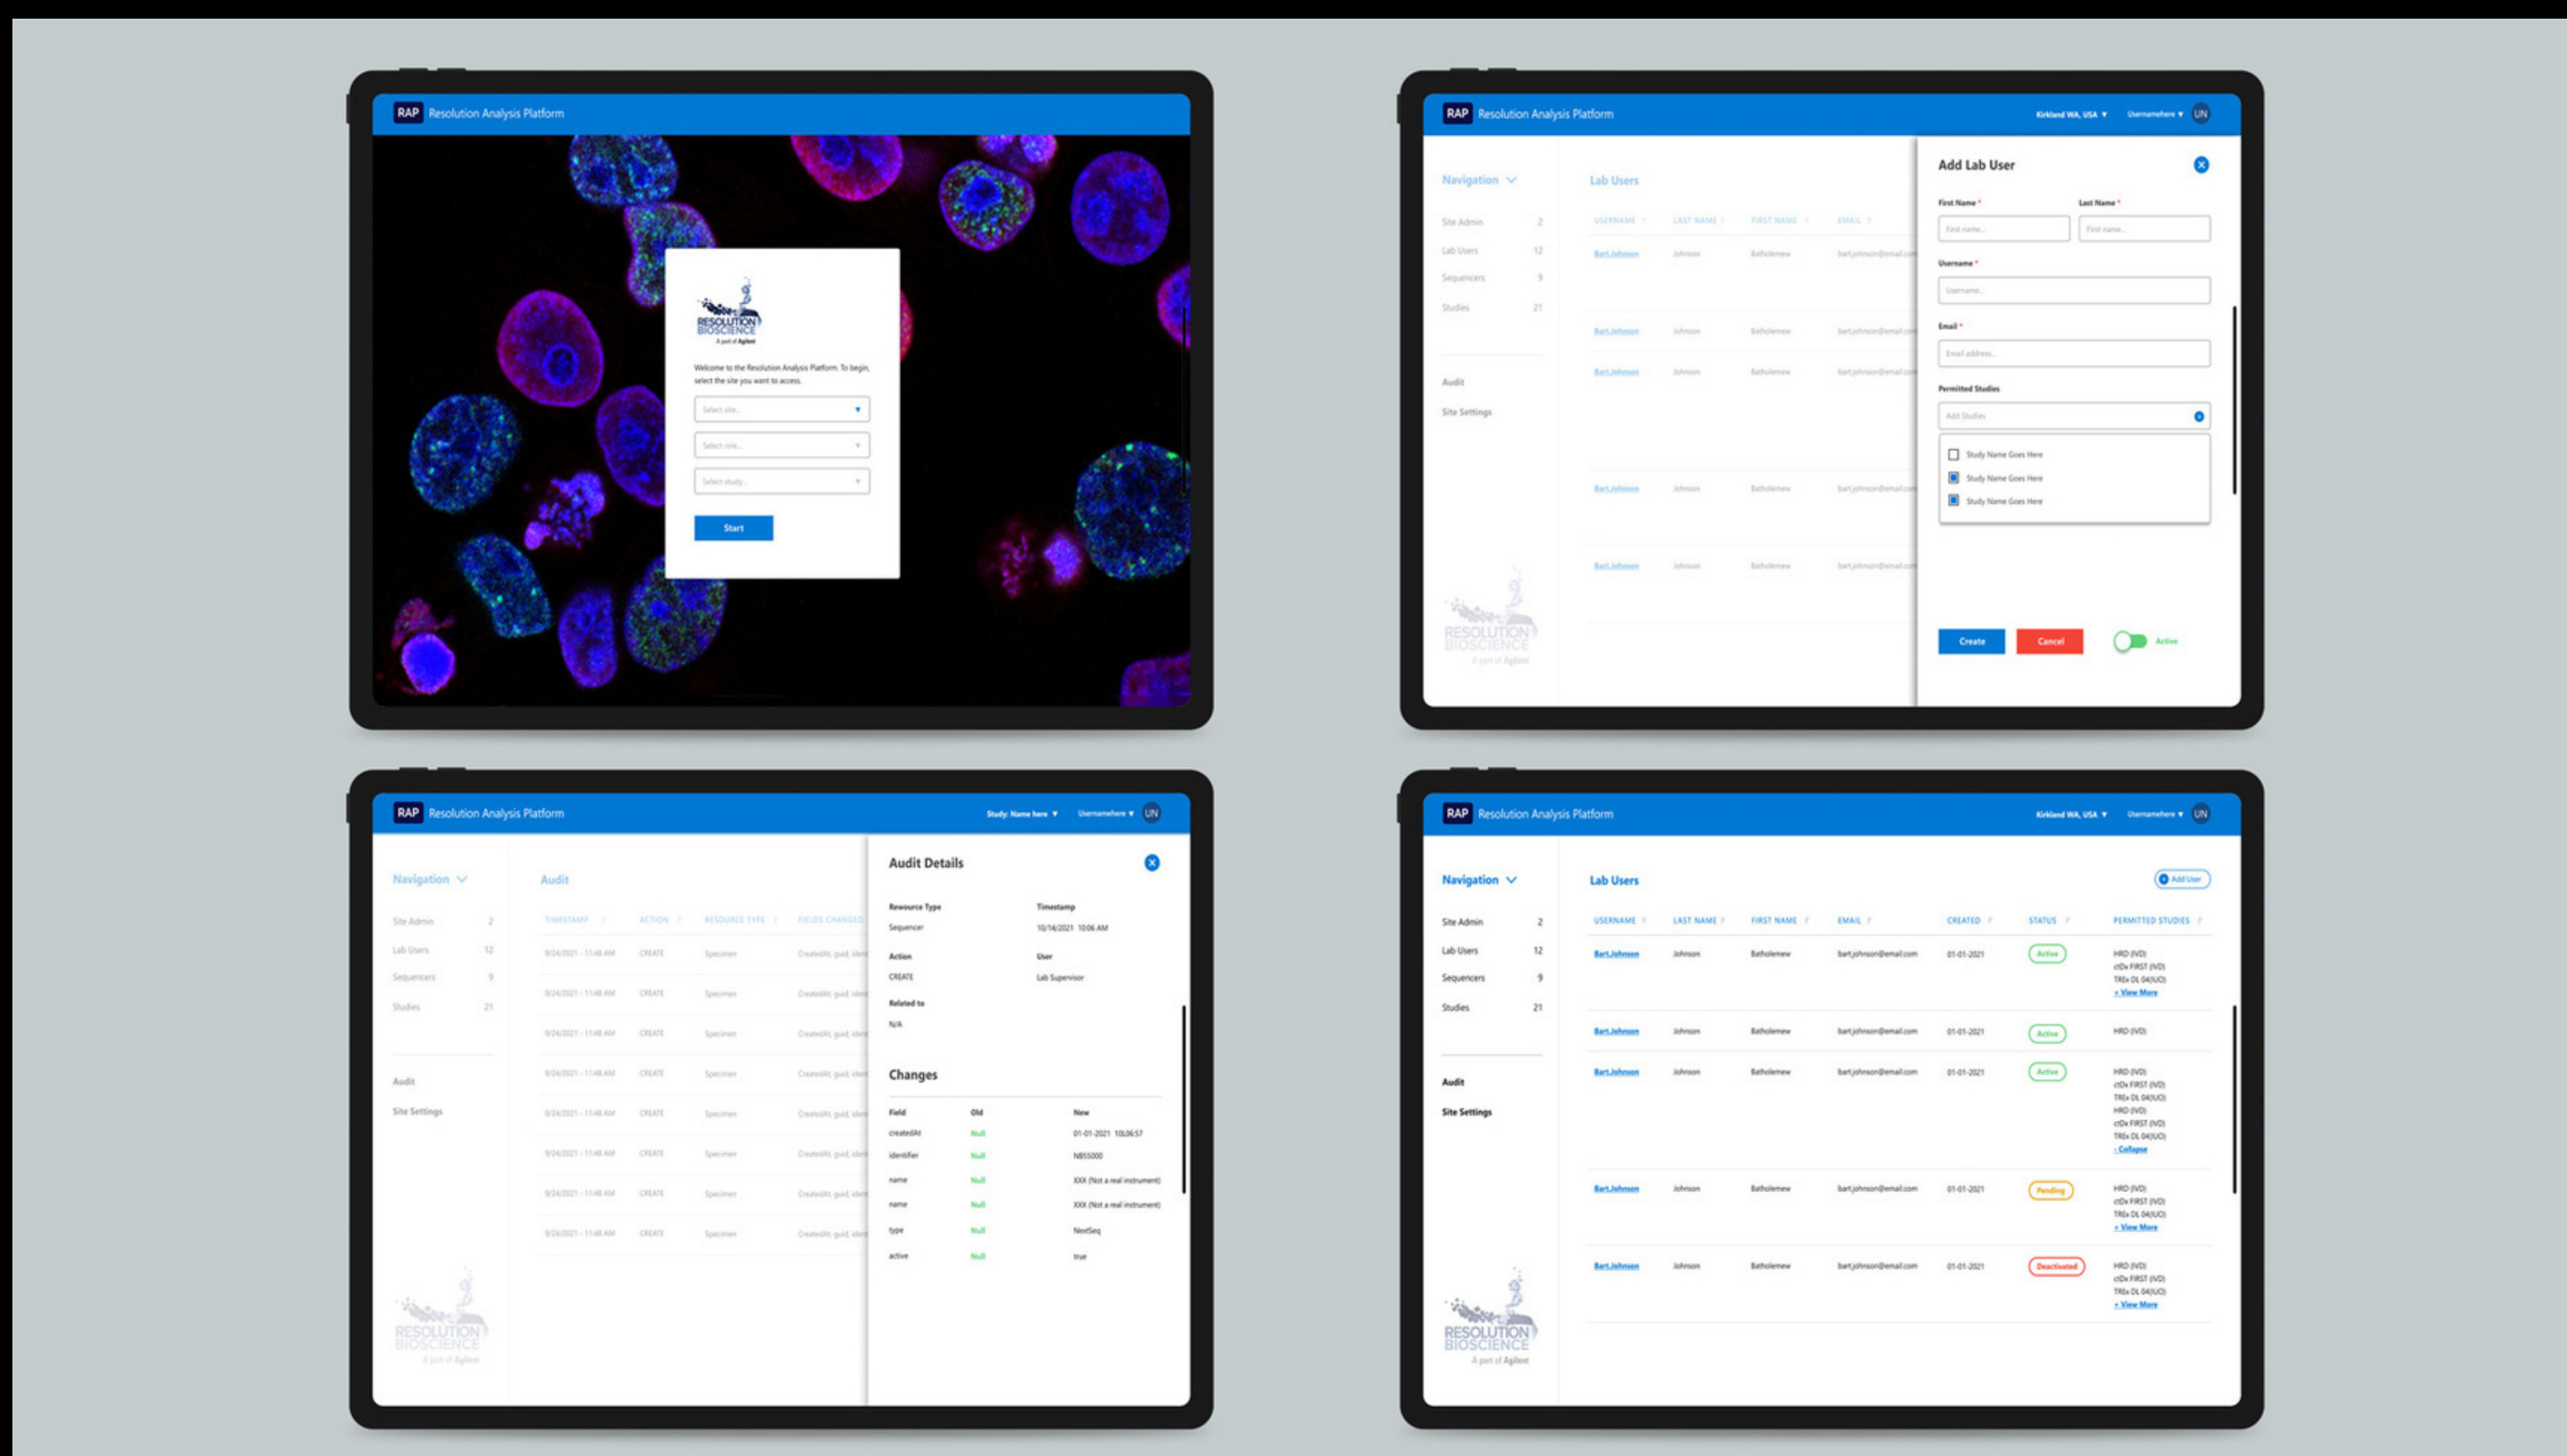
RAP Resolution Analysis Platform

RESOLUTION BIOSCIENCE
A part of Agilent

Welcome to the Resolution Analysis Platform. To begin, select the site you want to access.

Select site...
Select role...
Select study...
Start

RAP Resolution Analysis Platform
Kirkland WA, USA ▼ Usernamehere ▼ UN

Navigation
Site Admin 2
Lab Users 12
Sequencers 9
Studies 21
Audit
Site Settings

Lab Users

| USERNAME | LAST NAME | FIRST NAME | EMAIL |
|---|---|---|---|
| Bart.Johnson | Johnson | Batholemew | bart.johnson@email.com |
| Bart.Johnson | Johnson | Batholemew | bart.johnson@email.com |
| Bart.Johnson | Johnson | Batholemew | bart.johnson@email.com |
| Bart.Johnson | Johnson | Batholemew | bart.johnson@email.com |
| Bart.Johnson | Johnson | Batholemew | bart.johnson@email.com |

Add Lab User
First Name * First name...
Last Name * First name...
Username * Username...
Email * Email address...
Permitted Studies
Add Studies
Study Name Goes Here
Study Name Goes Here
Study Name Goes Here
Create Cancel Active

RESOLUTION BIOSCIENCE
A part of Agilent

RAP Resolution Analysis Platform
Study: Name here ▼ Usernamehere ▼ UN

Navigation
Site Admin 2
Lab Users 12
Sequencers 9
Studies 21
Audit
Site Settings

Audit

| TIMESTAMP | ACTION | RESOURCE TYPE | FIELDS CHANGED |
|---|---|---|---|
| 9/24/2021 - 11:48 AM | CREATE | Specimen | CreatedAt, guid, iden |
| 9/24/2021 - 11:48 AM | CREATE | Specimen | CreatedAt, guid, iden |
| 9/24/2021 - 11:48 AM | CREATE | Specimen | CreatedAt, guid, iden |
| 9/24/2021 - 11:48 AM | CREATE | Specimen | CreatedAt, guid, iden |
| 9/24/2021 - 11:48 AM | CREATE | Specimen | CreatedAt, guid, iden |
| 9/24/2021 - 11:48 AM | CREATE | Specimen | CreatedAt, guid, iden |
| 9/24/2021 - 11:48 AM | CREATE | Specimen | CreatedAt, guid, iden |
| 9/24/2021 - 11:48 AM | CREATE | Specimen | CreatedAt, guid, iden |

Audit Details
Resource Type: Sequencer
Timestamp: 10/14/2021 10:06 AM
Action: CREATE
User: Lab Supervisor
Related to: N/A

Changes

| Field | Old | New |
|---|---|---|
| createdAt | Null | 01-01-2021 10:06:57 |
| identifier | Null | NB55000 |
| name | Null | XXX (Not a real instrument) |
| name | Null | XXX (Not a real instrument) |
| type | Null | NextSeq |
| active | Null | true |

RESOLUTION BIOSCIENCE
A part of Agilent

RAP Resolution Analysis Platform
Kirkland WA, USA ▼ Usernamehere ▼ UN

Navigation
Site Admin 2
Lab Users 12
Sequencers 9
Studies 21
Audit
Site Settings

Lab Users
Add User

| USERNAME | LAST NAME | FIRST NAME | EMAIL | CREATED | STATUS | PERMITTED STUDIES |
|---|---|---|---|---|---|---|
| Bart.Johnson | Johnson | Batholemew | bart.johnson@email.com | 01-01-2021 | Active | HRD (IVD) ctDx FIRST (IVD) TREx DL 04(IUO) + View More |
| Bart.Johnson | Johnson | Batholemew | bart.johnson@email.com | 01-01-2021 | Active | HRD (IVD) |
| Bart.Johnson | Johnson | Batholemew | bart.johnson@email.com | 01-01-2021 | Active | HRD (IVD) ctDx FIRST (IVD) TREx DL 04(IUO) HRD (IVD) ctDx FIRST (IVD) TREx DL 04(IUO) - Collapse |
| Bart.Johnson | Johnson | Batholemew | bart.johnson@email.com | 01-01-2021 | Pending | HRD (IVD) ctDx FIRST (IVD) TREx DL 04(IUO) + View More |
| Bart.Johnson | Johnson | Batholemew | bart.johnson@email.com | 01-01-2021 | Deactivated | HRD (IVD) ctDx FIRST (IVD) TREx DL 04(IUO) + View More |

RESOLUTION BIOSCIENCE
A part of Agilent